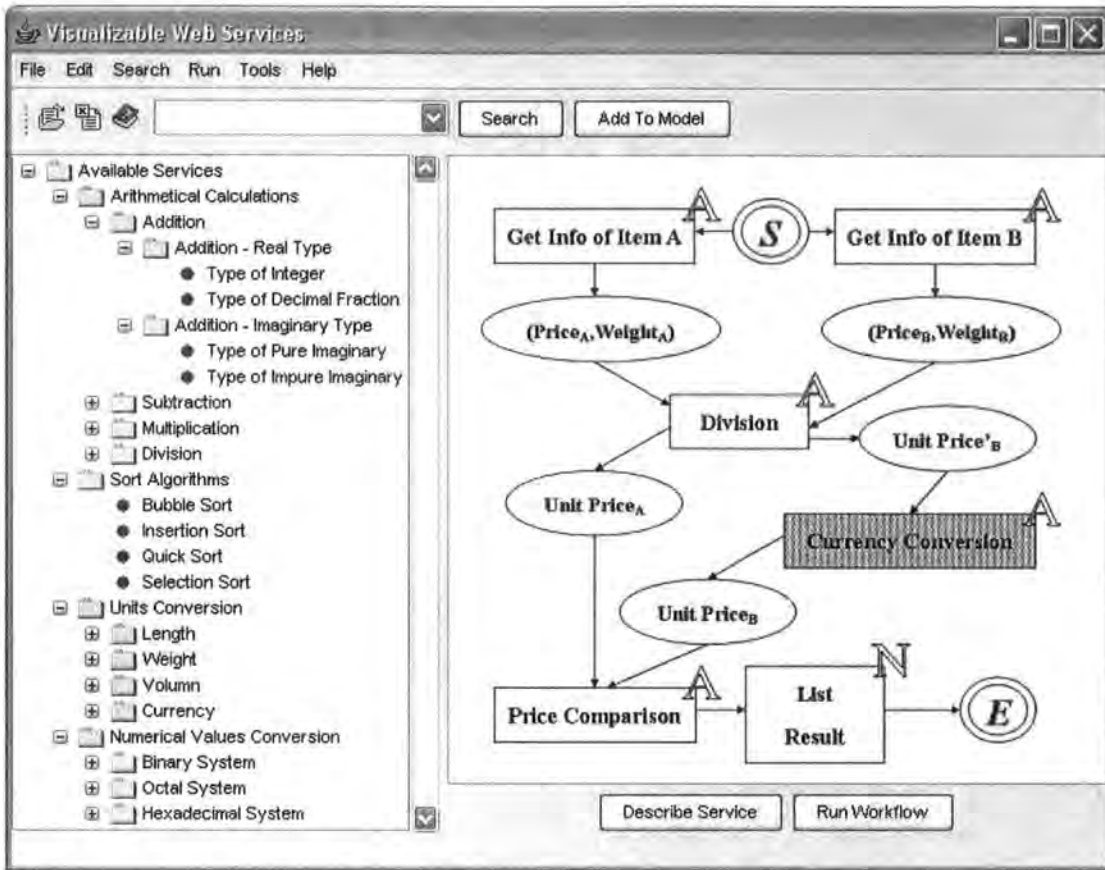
Visualizable Web Services

File Edit Search Run Tools Help

Search Add To Model

Available Services
Arithmetical Calculations
Addition
Addition - Real Type
Type of Integer
Type of Decimal Fraction
Addition - Imaginary Type
Type of Pure Imaginary
Type of Impure Imaginary
Subtraction
Multiplication
Division
Sort Algorithms
Bubble Sort
Insertion Sort
Quick Sort
Selection Sort
Units Conversion
Length
Weight
Volumn
Currency
Numerical Values Conversion
Binary System
Octal System
Hexadecimal System

Get Info of Item A
A
S
Get Info of Item B
A
(Price$_A$, Weight$_A$)
(Price$_B$, Weight$_B$)
Division
A
Unit Price'$_B$
Unit Price$_A$
Currency Conversion
A
Unit Price$_B$
Price Comparison
A
List Result
N
E

Describe Service Run Workflow